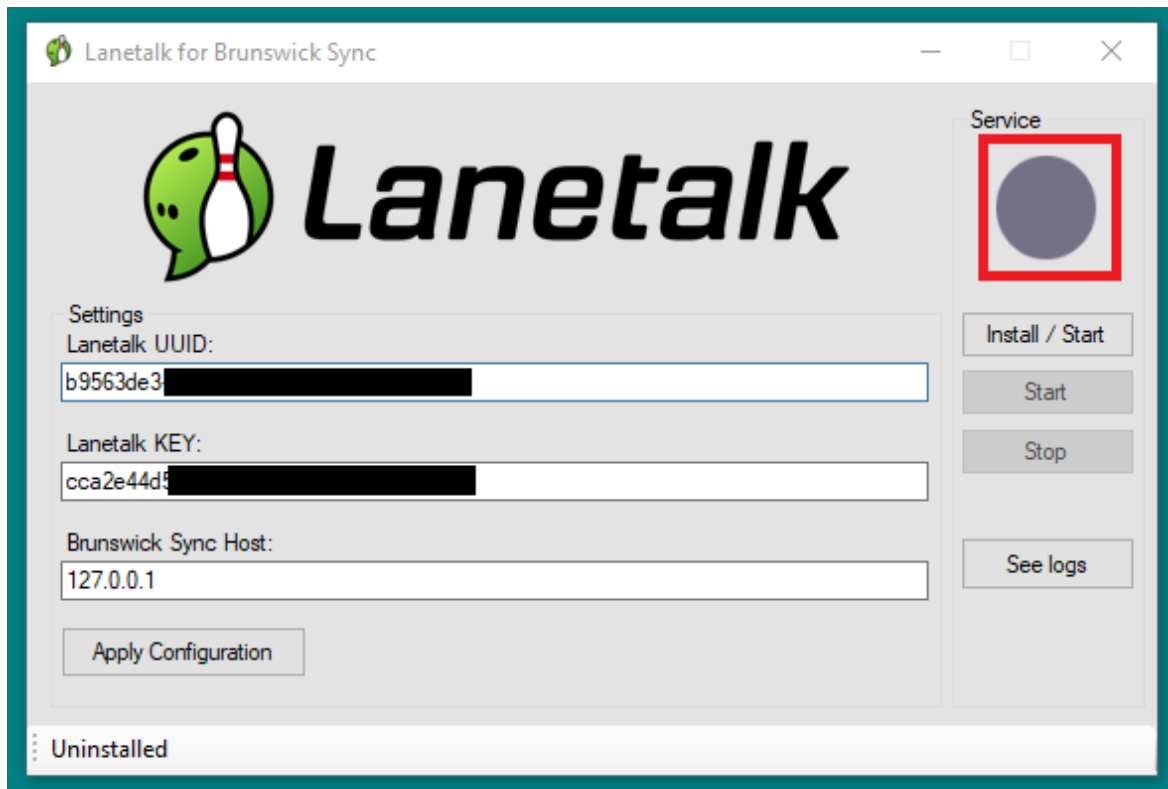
Lanetalk for Brunswick Sync

Lanetalk

Service

Settings

Lanetalk UUID:

b9563de3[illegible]

Lanetalk KEY:

cca2e44d5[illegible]

Brunswick Sync Host:

127.0.0.1

Apply Configuration

Install / Start

Start

Stop

See logs

Uninstalled